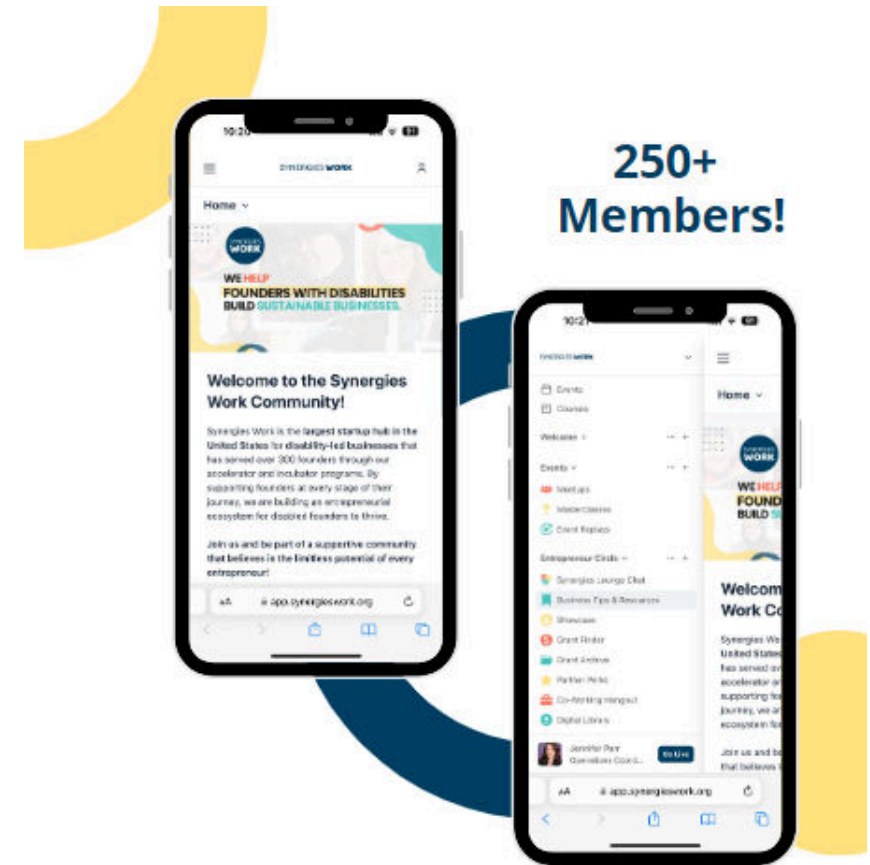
250+
Members!

10:20

SYNERGIES WORK

Home

SYNERGIES WORK

WE HELP
FOUNDERS WITH DISABILITIES
BUILD SUSTAINABLE BUSINESSES.

Welcome to the Synergies Work Community!

Synergies Work is the largest startup hub in the United States for disability-led businesses that has served over 300 founders through our accelerator and incubator programs. By supporting founders at every stage of their journey, we are building an entrepreneurial ecosystem for disabled founders to thrive.

Join us and be part of a supportive community that believes in the limitless potential of every entrepreneur!

AA app.synergieswork.org

10:21

SYNERGIES WORK

Events
Courses

Welcome

Events
Meetups
Masterclasses
Event Replays

Entrepreneur Circle
Synergies Lounge Chat
Business Tips & Resources
Showcase
Grant Finder
Grant Archive
Partner Perks
Co-Working Hangout
Digital Library

Jennifer Parr
Operations Coord...
Go Live

Home

SYNERGIES WORK

WE HELP
FOUNDE
BUILD S

Welcom
Work Co

Synergies W
United States
has served o
accelerator a
supporting fo
journey, we a
ecosystem fo

Join us and b
that believes

AA app.synergieswork.org